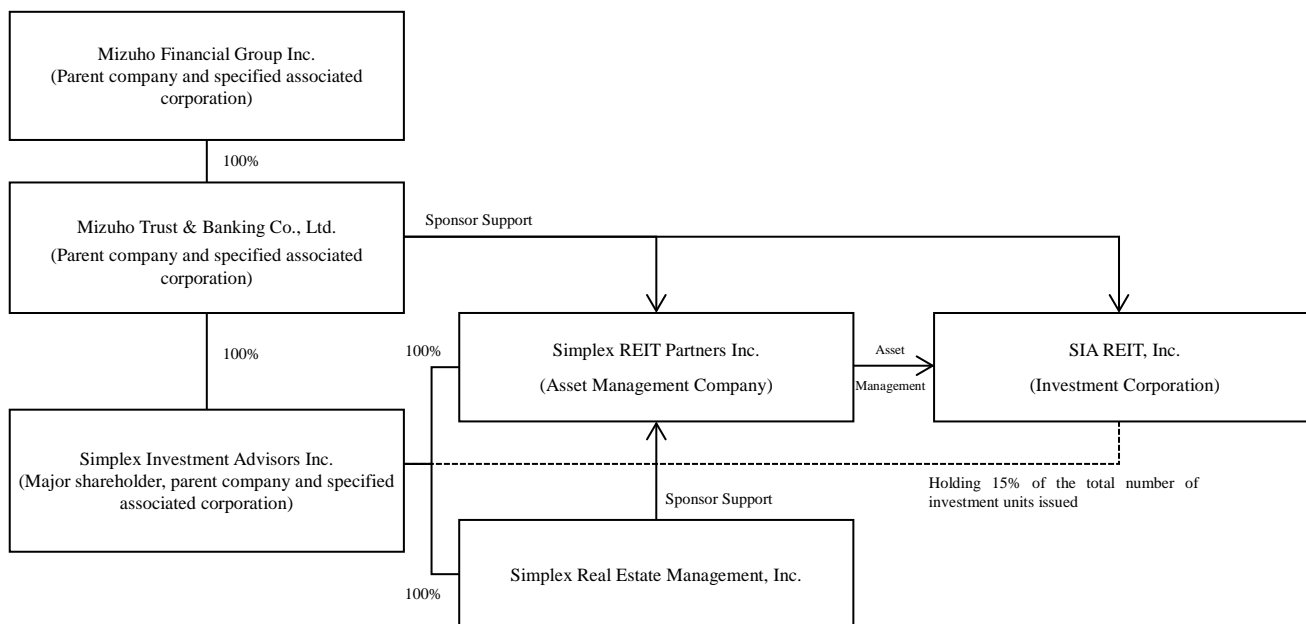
Mizuho Financial Group Inc.
(Parent company and specified associated corporation)

100%

Mizuho Trust & Banking Co., Ltd.
(Parent company and specified associated corporation)

Sponsor Support

100%

100%

Simplex REIT Partners Inc.
(Asset Management Company)

Asset Management

SIA REIT, Inc.
(Investment Corporation)

Simplex Investment Advisors Inc.
(Major shareholder, parent company and specified associated corporation)

Holding 15% of the total number of investment units issued

Sponsor Support

Simplex Real Estate Management, Inc.

100%